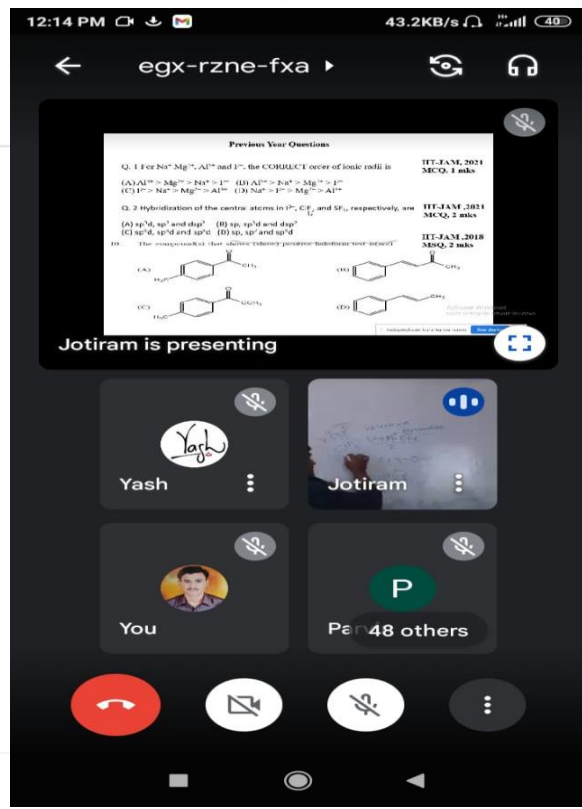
12:14 PM

43.2KB/s 40

egx-rzne-fxa ▸

Previous Year Questions

Q. 1 For $Na^+$, $Mg^{2+}$, $Al^{3+}$ and $I^{3-}$, the CORRECT order of ionic radii is

IIT-JAM, 2021 MCQ, 1 mks

(A) $Al^{3+} > Mg^{2+} > Na^+ > I^{3-}$ (B) $Al^{3+} > Na^+ > Mg^{2+} > I^{3-}$
(C) $I^{3-} > Na^+ > Mg^{2+} > Al^{3+}$ (D) $Na^+ > I^{3-} > Mg^{2+} > Al^{3+}$

Q. 2 Hybridization of the central atoms in $I_3^-$, $ClF_3$ and $SF_4$, respectively, are

IIT-JAM, 2021 MCQ, 2 mks

(A) $sp^3d$, $sp^3$ and $dsp^2$ (B) sp, $sp^3d$ and $dsp^2$
(C) $sp^3d$, $sp^3d$ and $sp^3d$ (D) sp, $sp^2$ and $sp^3d$

10. The compound(s) that shows (show) positive Iodoform test is(are)

IIT-JAM, 2018 MSQ, 2 mks

(A) $CH_3$ (B) $CH_3$
(C) $OCH_3$ (D) $CH_3$

Jotiram is presenting

Yash

Jotiram

You

Pa 48 others

P